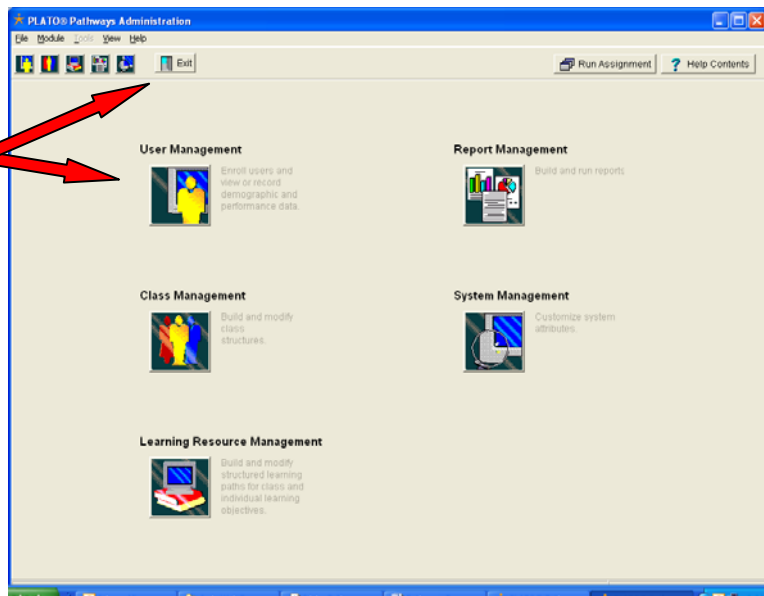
PLATO® Pathways Administration

File Module Tools View Help

Exit

Run Assignment

Help Contents

User Management

Enroll users and view or record demographic and performance data.

Report Management

Build and run reports.

Class Management

Build and modify class structures.

System Management

Customize system attributes.

Learning Resource Management

Build and modify structured learning paths for class and individual learning objectives.